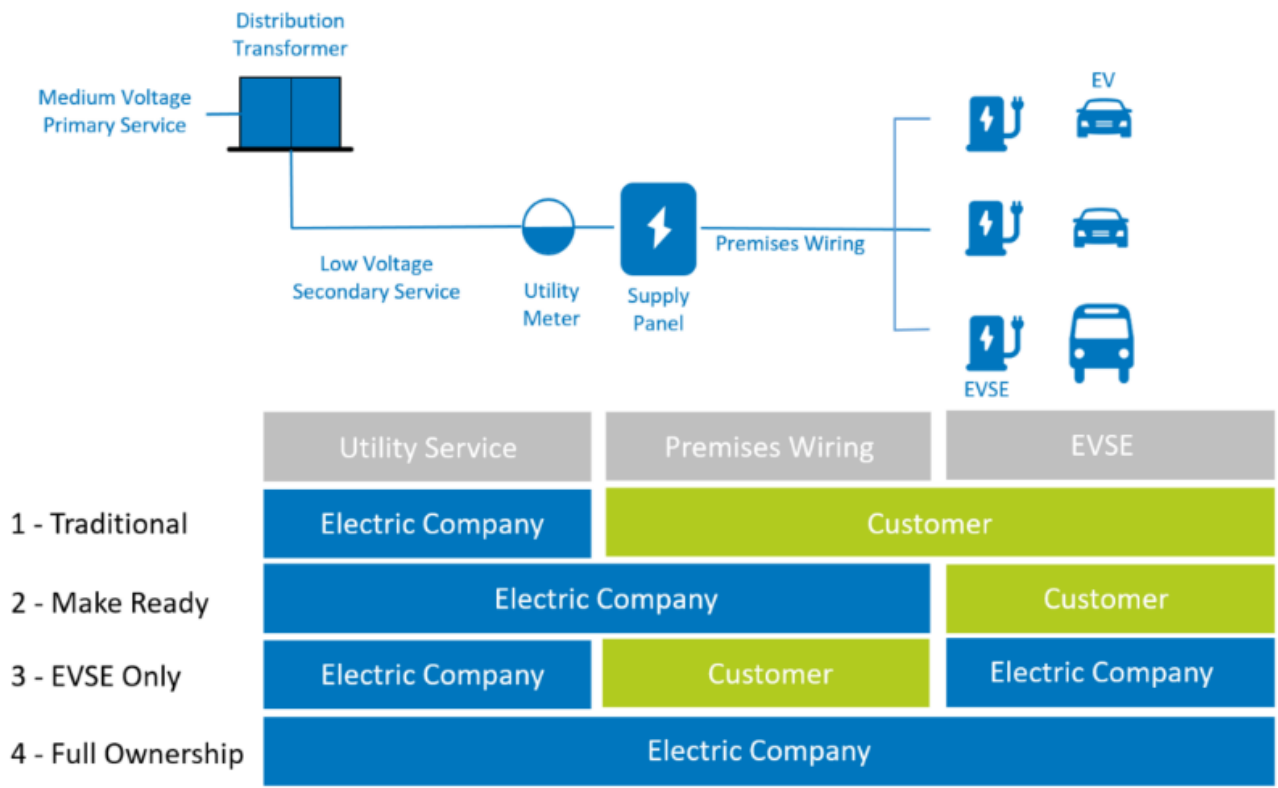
Distribution Transformer

Medium Voltage Primary Service

EV

Low Voltage Secondary Service

Utility Meter

Supply Panel

Premises Wiring

EVSE

| | Utility Service | Premises Wiring | EVSE |
|---|---|---|---|
| 1 - Traditional | Electric Company | Customer | Customer |
| 2 - Make Ready | Electric Company | Electric Company | Customer |
| 3 - EVSE Only | Electric Company | Customer | Electric Company |
| 4 - Full Ownership | Electric Company | Electric Company | Electric Company |